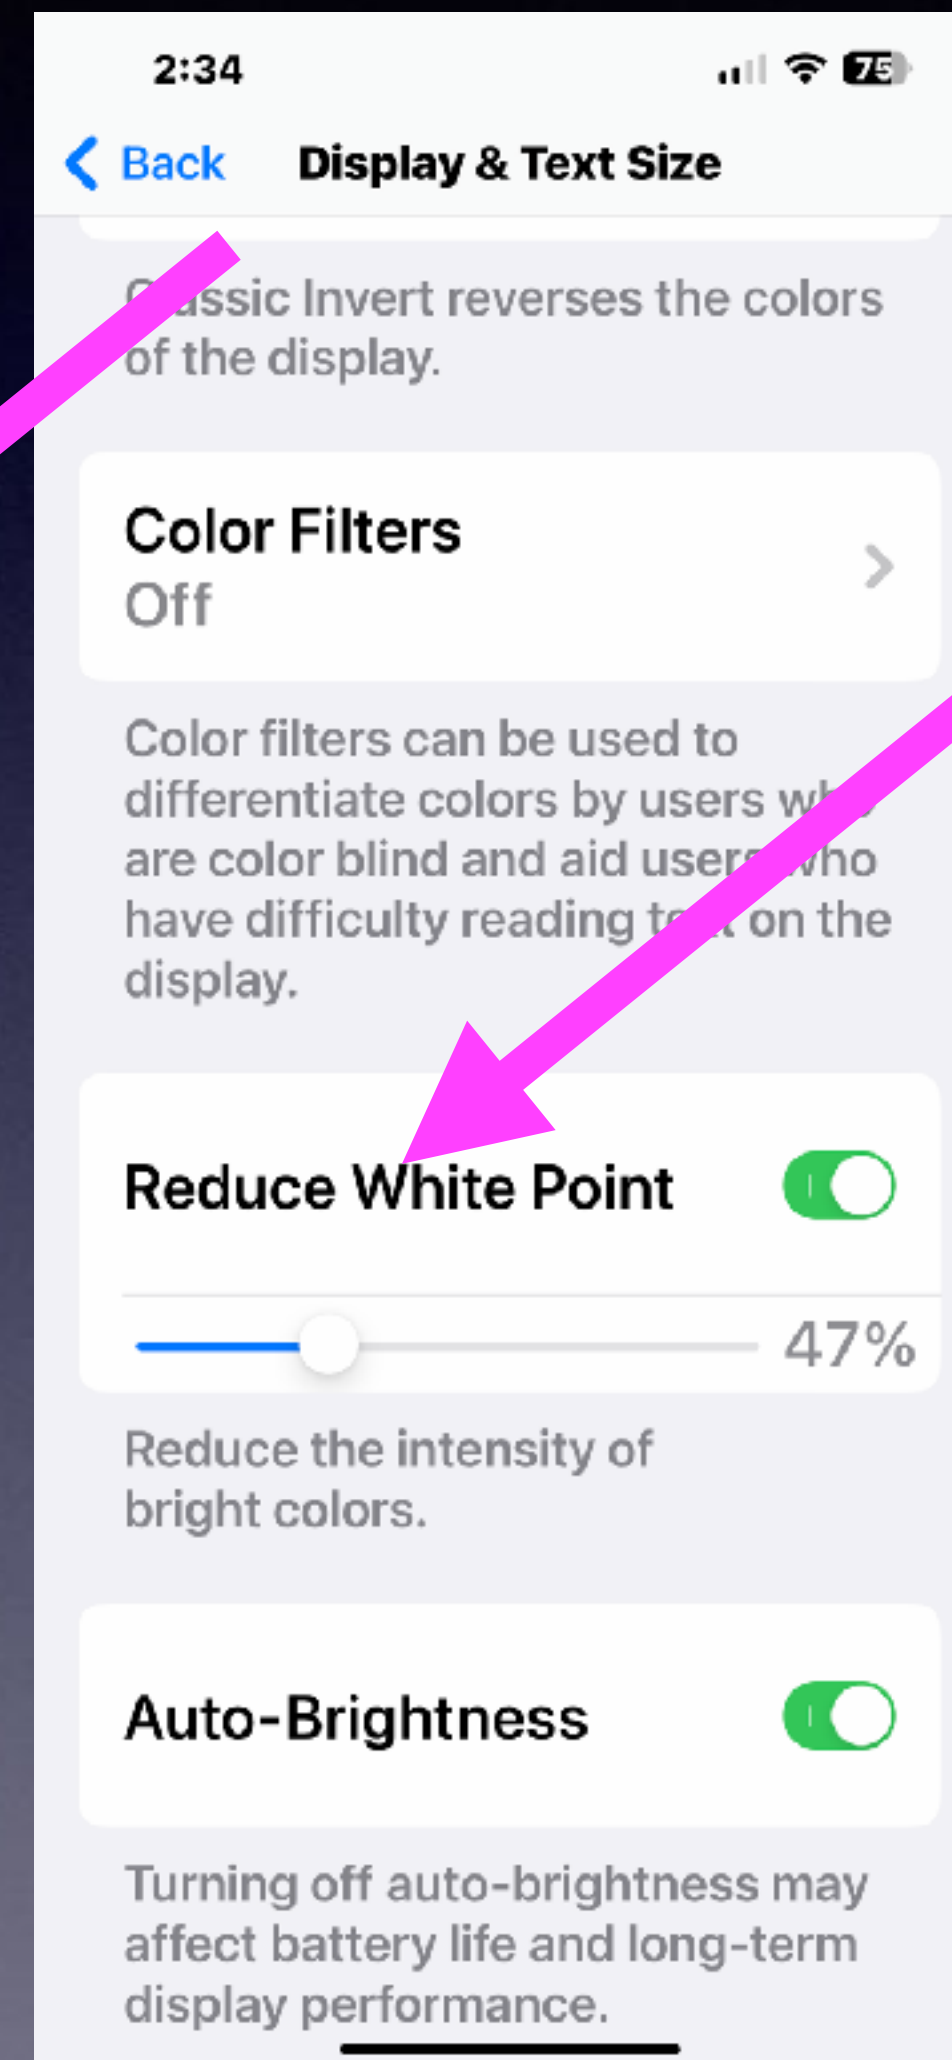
2:34

75

Back Display & Text Size

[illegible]ssic Invert reverses the colors of the display.

Color Filters
Off

Color filters can be used to differentiate colors by users w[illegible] are color blind and aid user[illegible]who have difficulty reading t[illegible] on the display.

Reduce White Point

47%

Reduce the intensity of bright colors.

Auto-Brightness

Turning off auto-brightness may affect battery life and long-term display performance.